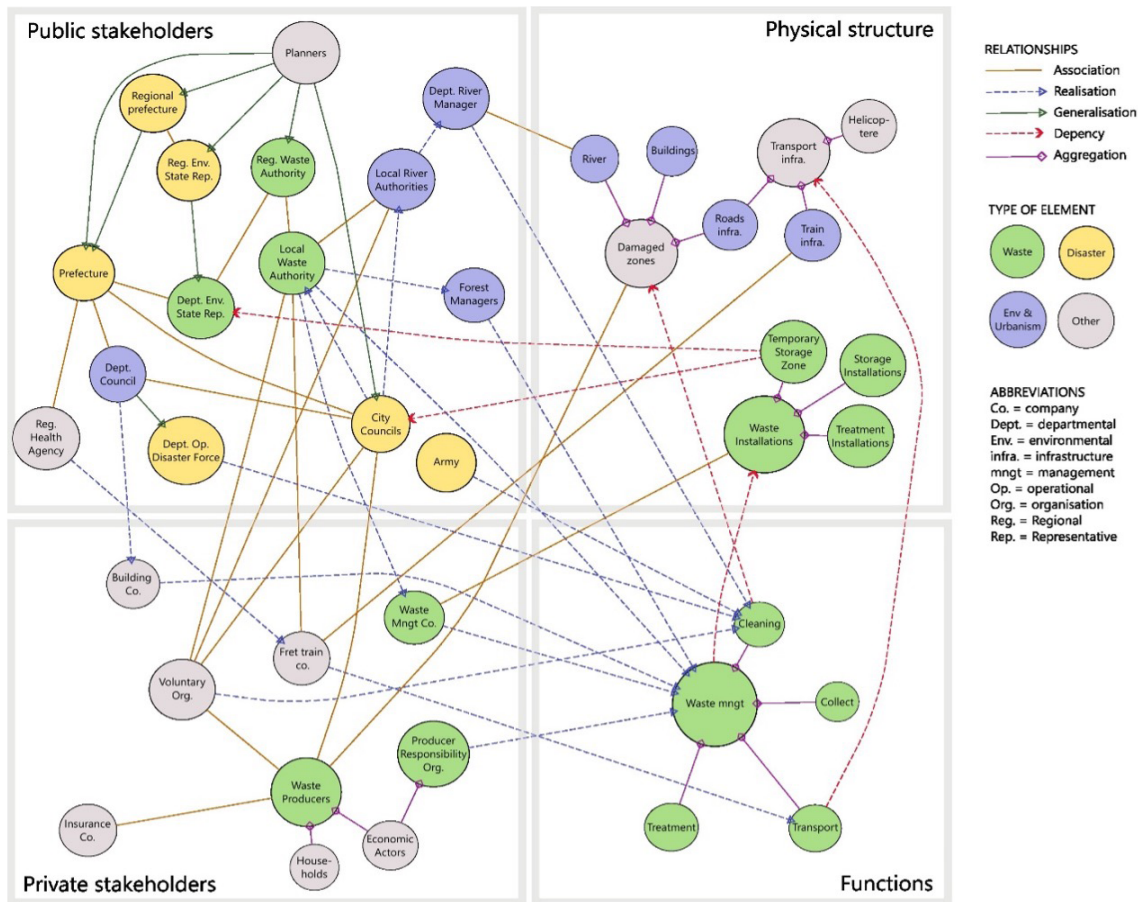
Public stakeholders

Planners

Regional prefecture

Reg. Env. State Rep.

Reg. Waste Authority

Dept. River Manager

Local River Authorities

Local Waste Authority

Prefecture

Dept. Env. State Rep.

Forest Managers

Dept. Council

City Councils

Reg. Health Agency

Dept. Op. Disaster Force

Army

Physical structure

Helicoptere

Transport infra.

River

Buildings

Damaged zones

Roads infra.

Train infra.

Temporary Storage Zone

Storage Installations

Waste Installations

Treatment Installations

RELATIONSHIPS
Association
Realisation
Generalisation
Depency
Aggregation

TYPE OF ELEMENT
Waste
Disaster
Env & Urbanism
Other

ABBREVIATIONS
Co. = company
Dept. = departmental
Env. = environmental
infra. = infrastructure
mngt = management
Op. = operational
Org. = organisation
Reg. = Regional
Rep. = Representative

Building Co.

Waste Mngt Co.

Cleaning

Fret train co.

Voluntary Org.

Waste mngt

Collect

Producer Responsibility Org.

Waste Producers

Insurance Co.

Economic Actors

Households

Treatment

Transport

Private stakeholders

Functions